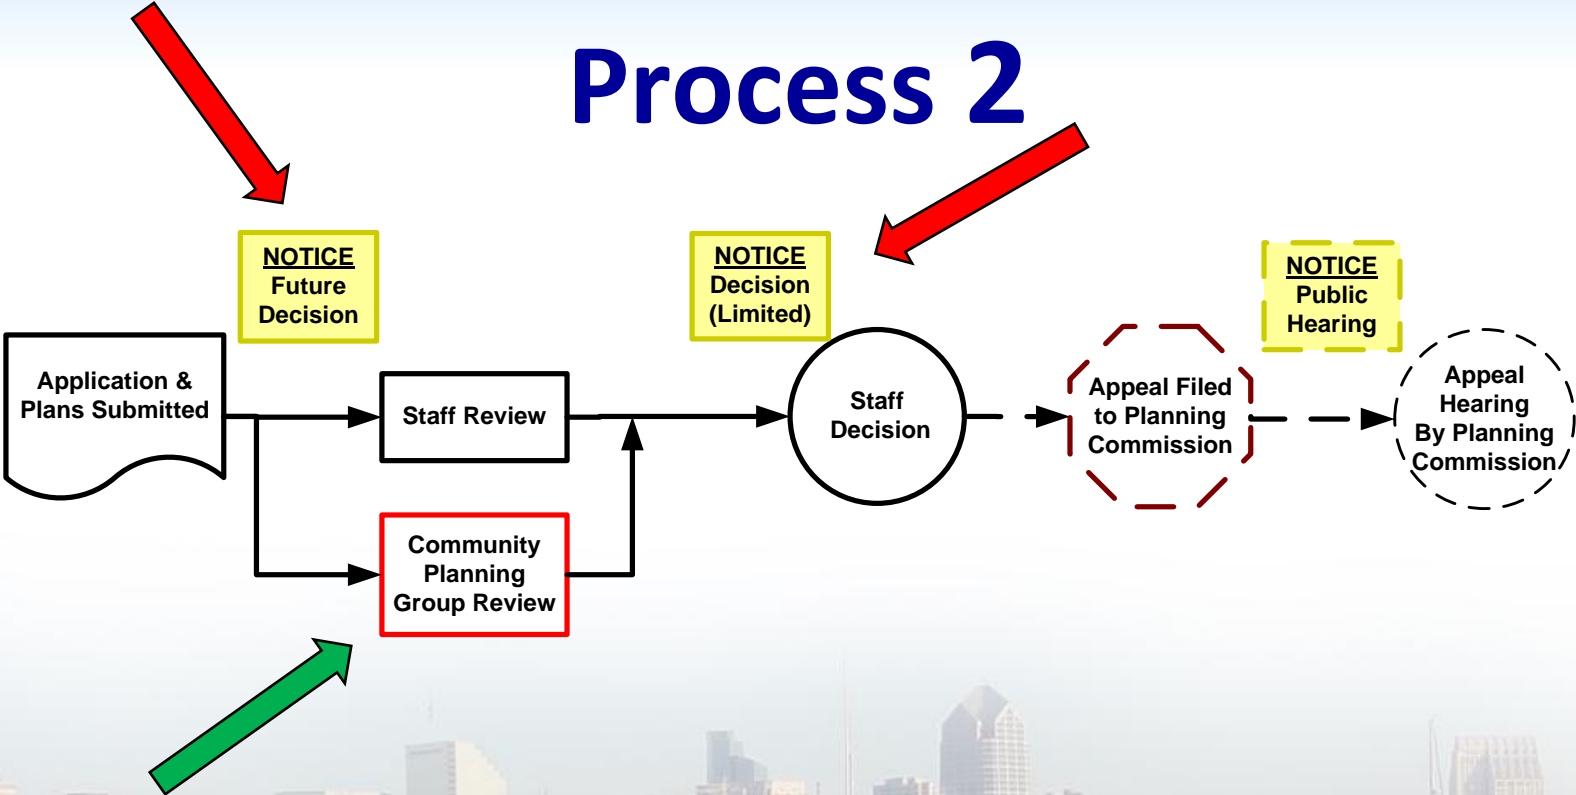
Process 2

NOTICE
Future
Decision

NOTICE
Decision
(Limited)

NOTICE
Public
Hearing

Application &
Plans Submitted

Staff Review

Community
Planning
Group Review

Staff
Decision

Appeal Filed
to Planning
Commission

Appeal
Hearing
By Planning
Commission